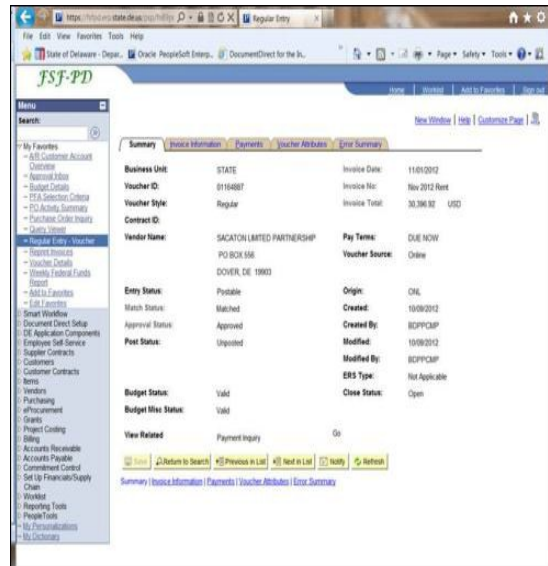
https://fsfpd.erp.state.de.us/psp/fsfdpo Regular Entry

File Edit View Favorites Tools Help

State of Delaware - Depar... Oracle PeopleSoft Enterp... DocumentDirect for the In...

Page ▾ Safety ▾ Tools ▾

FSF-PD

Home | Worklist | Add to Favorites | Sign out

Menu

Search:

My Favorites
– A/R Customer Account Overview
– Approval Inbox
– Budget Details
– PFA Selection Criteria
– PO Activity Summary
– Purchase Order Inquiry
– Query Viewer
– Regular Entry - Voucher
– Reprint Invoices
– Voucher Details
– Weekly Federal Funds Report
– Add to Favorites
– Edit Favorites
Smart Workflow
Document Direct Setup
DE Application Components
Employee Self-Service
Supplier Contracts
Customers
Customer Contracts
Items
Vendors
Purchasing
eProcurement
Grants
Project Costing
Billing
Accounts Receivable
Accounts Payable
Commitment Control
Set Up Financials/Supply Chain
Worklist
Reporting Tools
PeopleTools
– My Personalizations
– My Dictionary

New Window | Help | Customize Page

Summary | Invoice Information | Payments | Voucher Attributes | Error Summary

Business Unit: STATE
Voucher ID: 01164887
Voucher Style: Regular
Contract ID:
Vendor Name: SACATON LIMITED PARTNERSHIP
PO BOX 556
DOVER, DE 19903

Invoice Date: 11/01/2012
Invoice No: Nov 2012 Rent
Invoice Total: 30,390.92 USD
Pay Terms: DUE NOW
Voucher Source: Online

Entry Status: Postable
Match Status: Matched
Approval Status: Approved
Post Status: Unposted

Origin: ONL
Created: 10/09/2012
Created By: BOPPCMP
Modified: 10/09/2012
Modified By: BOPPCMP
ERS Type: Not Applicable
Close Status: Open

Budget Status: Valid
Budget Misc Status: Valid

View Related Payment Inquiry Go

Save | Return to Search | Previous in List | Next in List | Notify | Refresh

Summary | Invoice Information | Payments | Voucher Attributes | Error Summary